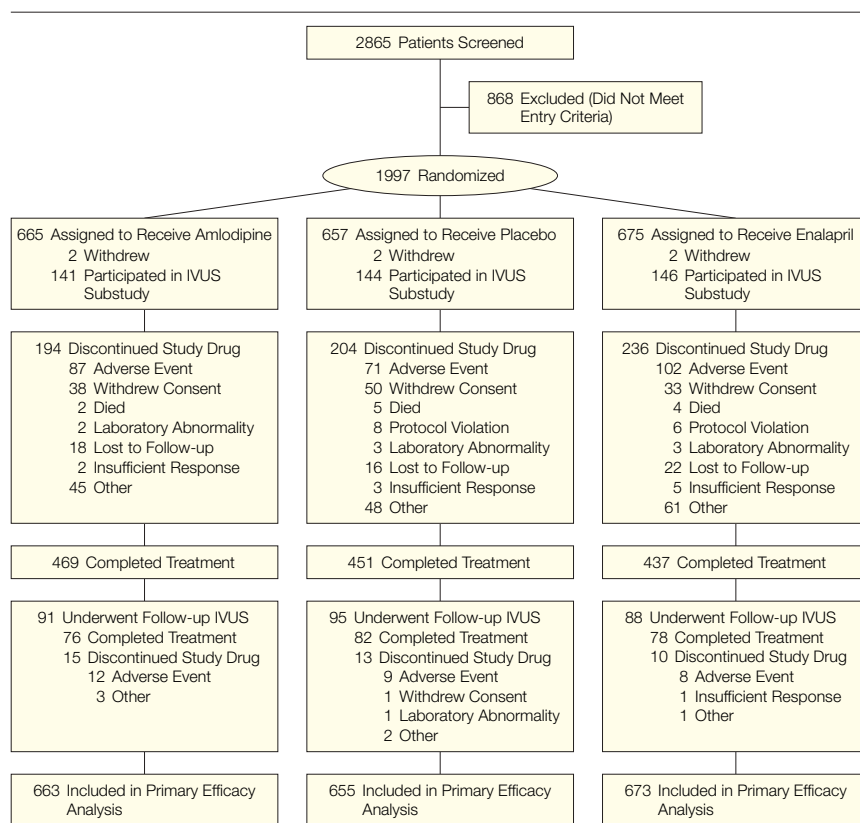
2865 Patients Screened

868 Excluded (Did Not Meet Entry Criteria)

1997 Randomized

665 Assigned to Receive Amlodipine
2 Withdrew
141 Participated in IVUS Substudy

194 Discontinued Study Drug
87 Adverse Event
38 Withdrew Consent
2 Died
2 Laboratory Abnormality
18 Lost to Follow-up
2 Insufficient Response
45 Other

469 Completed Treatment

91 Underwent Follow-up IVUS
76 Completed Treatment
15 Discontinued Study Drug
12 Adverse Event
3 Other

663 Included in Primary Efficacy Analysis

657 Assigned to Receive Placebo
2 Withdrew
144 Participated in IVUS Substudy

204 Discontinued Study Drug
71 Adverse Event
50 Withdrew Consent
5 Died
8 Protocol Violation
3 Laboratory Abnormality
16 Lost to Follow-up
3 Insufficient Response
48 Other

451 Completed Treatment

95 Underwent Follow-up IVUS
82 Completed Treatment
13 Discontinued Study Drug
9 Adverse Event
1 Withdrew Consent
1 Laboratory Abnormality
2 Other

655 Included in Primary Efficacy Analysis

675 Assigned to Receive Enalapril
2 Withdrew
146 Participated in IVUS Substudy

236 Discontinued Study Drug
102 Adverse Event
33 Withdrew Consent
4 Died
6 Protocol Violation
3 Laboratory Abnormality
22 Lost to Follow-up
5 Insufficient Response
61 Other

437 Completed Treatment

88 Underwent Follow-up IVUS
78 Completed Treatment
10 Discontinued Study Drug
8 Adverse Event
1 Insufficient Response
1 Other

673 Included in Primary Efficacy Analysis